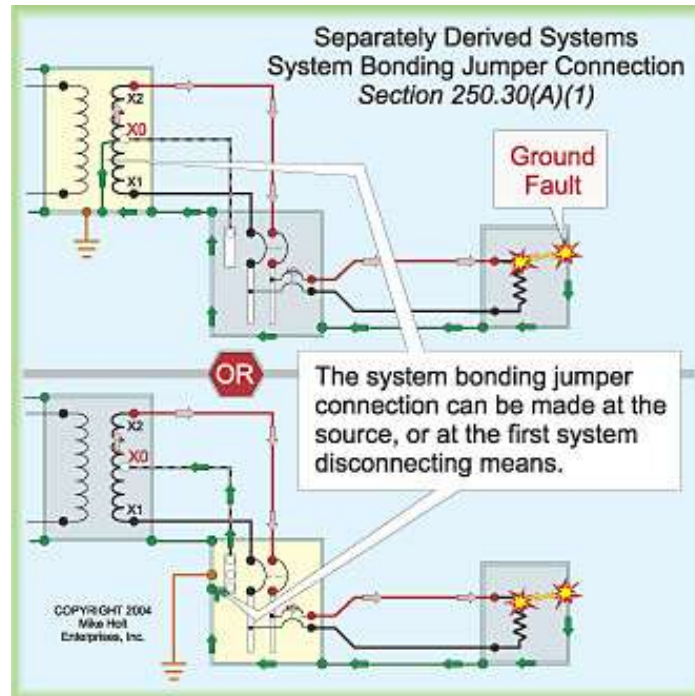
Separately Derived Systems
System Bonding Jumper Connection
Section 250.30(A)(1)

X2
X0
X1

Ground Fault

OR

The system bonding jumper connection can be made at the source, or at the first system disconnecting means.

X2
X0
X1

COPYRIGHT 2004
Mike Holt
Enterprises, Inc.